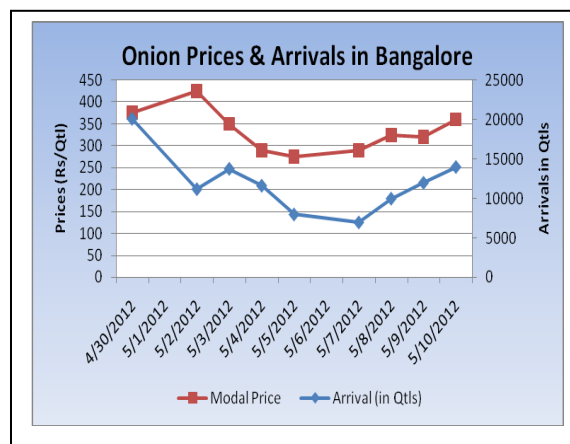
Onion Prices & Arrivals in Bangalore

Prices (Rs/Qtl)

450
400
350
300
250
200
150
100
50
0

Arrivals in Qtls

25000
20000
15000
10000
5000
0

4/30/2012
5/1/2012
5/2/2012
5/3/2012
5/4/2012
5/5/2012
5/6/2012
5/7/2012
5/8/2012
5/9/2012
5/10/2012

Modal Price
Arrival (in Qtls)